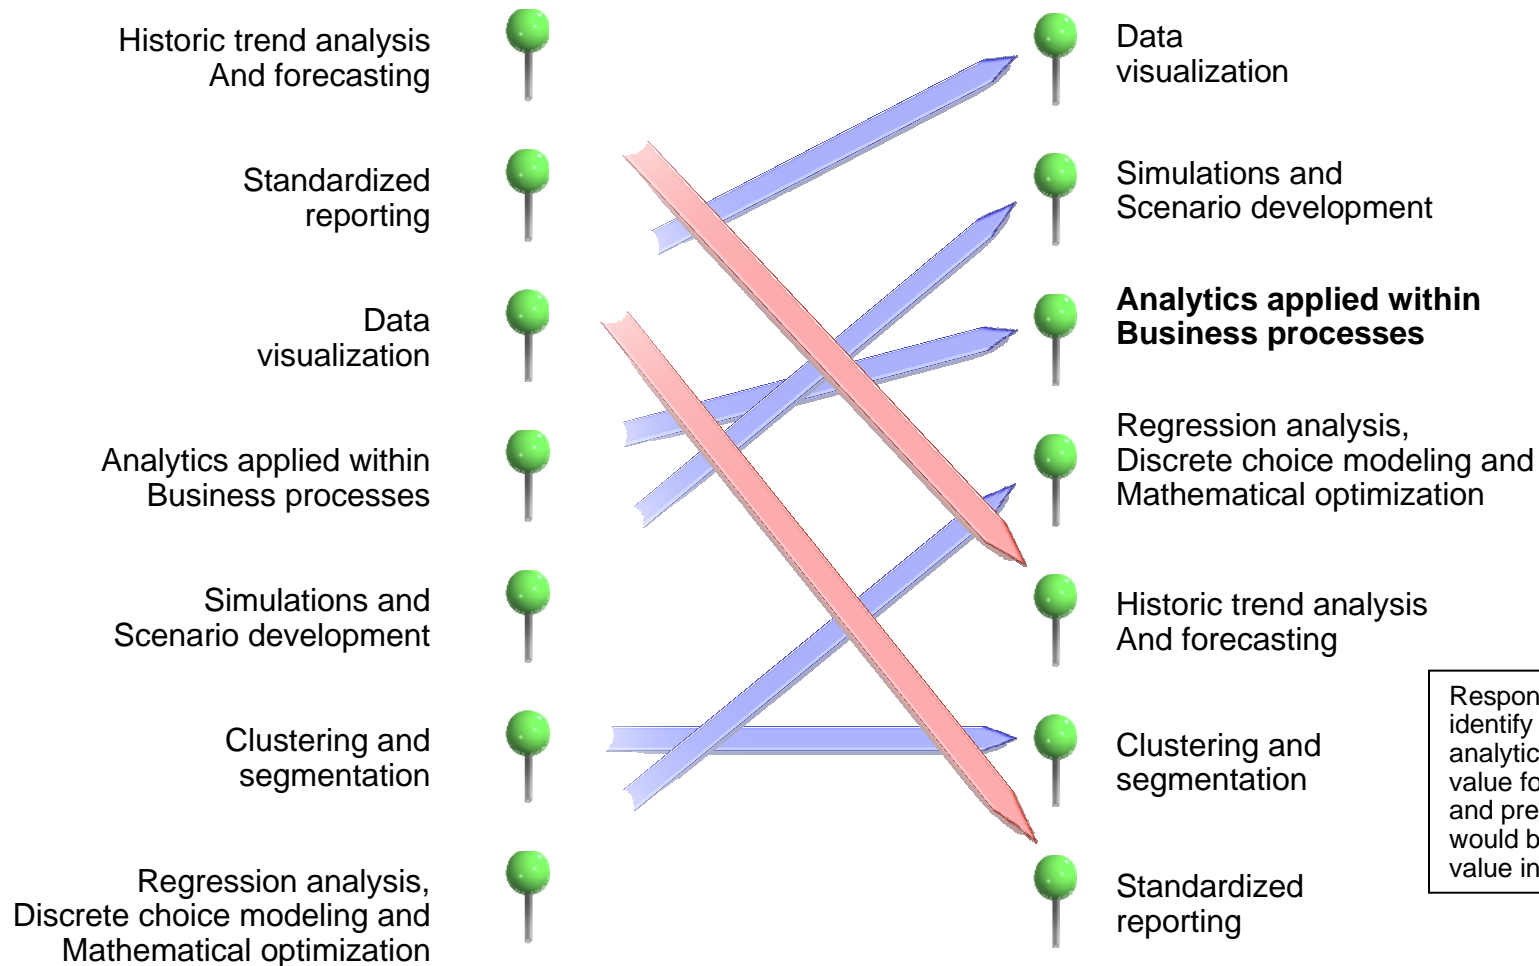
Historic trend analysis
And forecasting

Standardized
reporting

Data
visualization

Analytics applied within
Business processes

Simulations and
Scenario development

Clustering and
segmentation

Regression analysis,
Discrete choice modeling and
Mathematical optimization

Data
visualization

Simulations and
Scenario development

**Analytics applied within Business processes**

Regression analysis,
Discrete choice modeling and
Mathematical optimization

Historic trend analysis
And forecasting

Clustering and
segmentation

Standardized
reporting

Respon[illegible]
identify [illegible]
analytic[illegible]
value fo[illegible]
and pre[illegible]
would b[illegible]
value in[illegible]